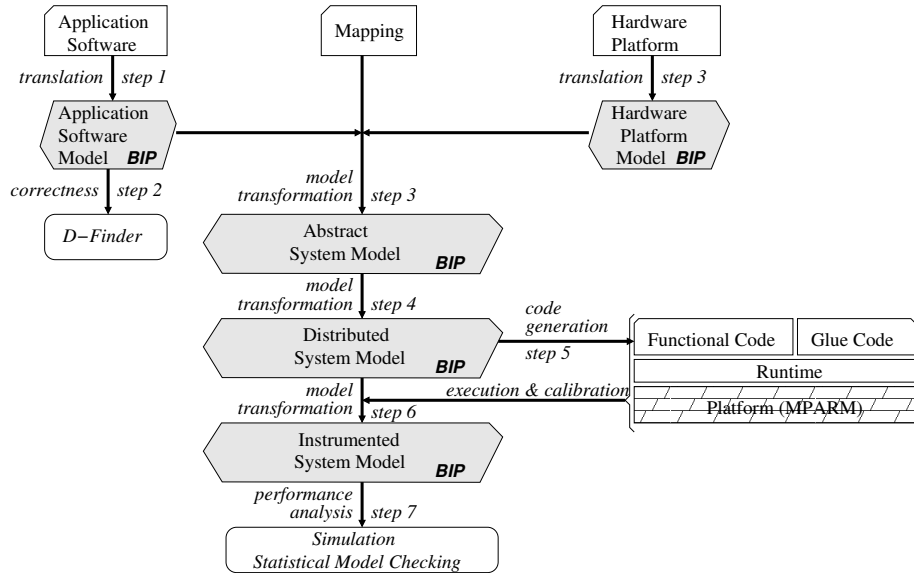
Application Software

Mapping

Hardware Platform

translation step 1

translation step 3

Application Software Model BIP

Hardware Platform Model BIP

correctness step 2

D−Finder

model transformation step 3

Abstract System Model BIP

model transformation step 4

Distributed System Model BIP

code generation step 5

Functional Code

Glue Code

Runtime

execution & calibration

Platform (MPARM)

model transformation step 6

Instrumented System Model BIP

performance analysis step 7

Simulation Statistical Model Checking